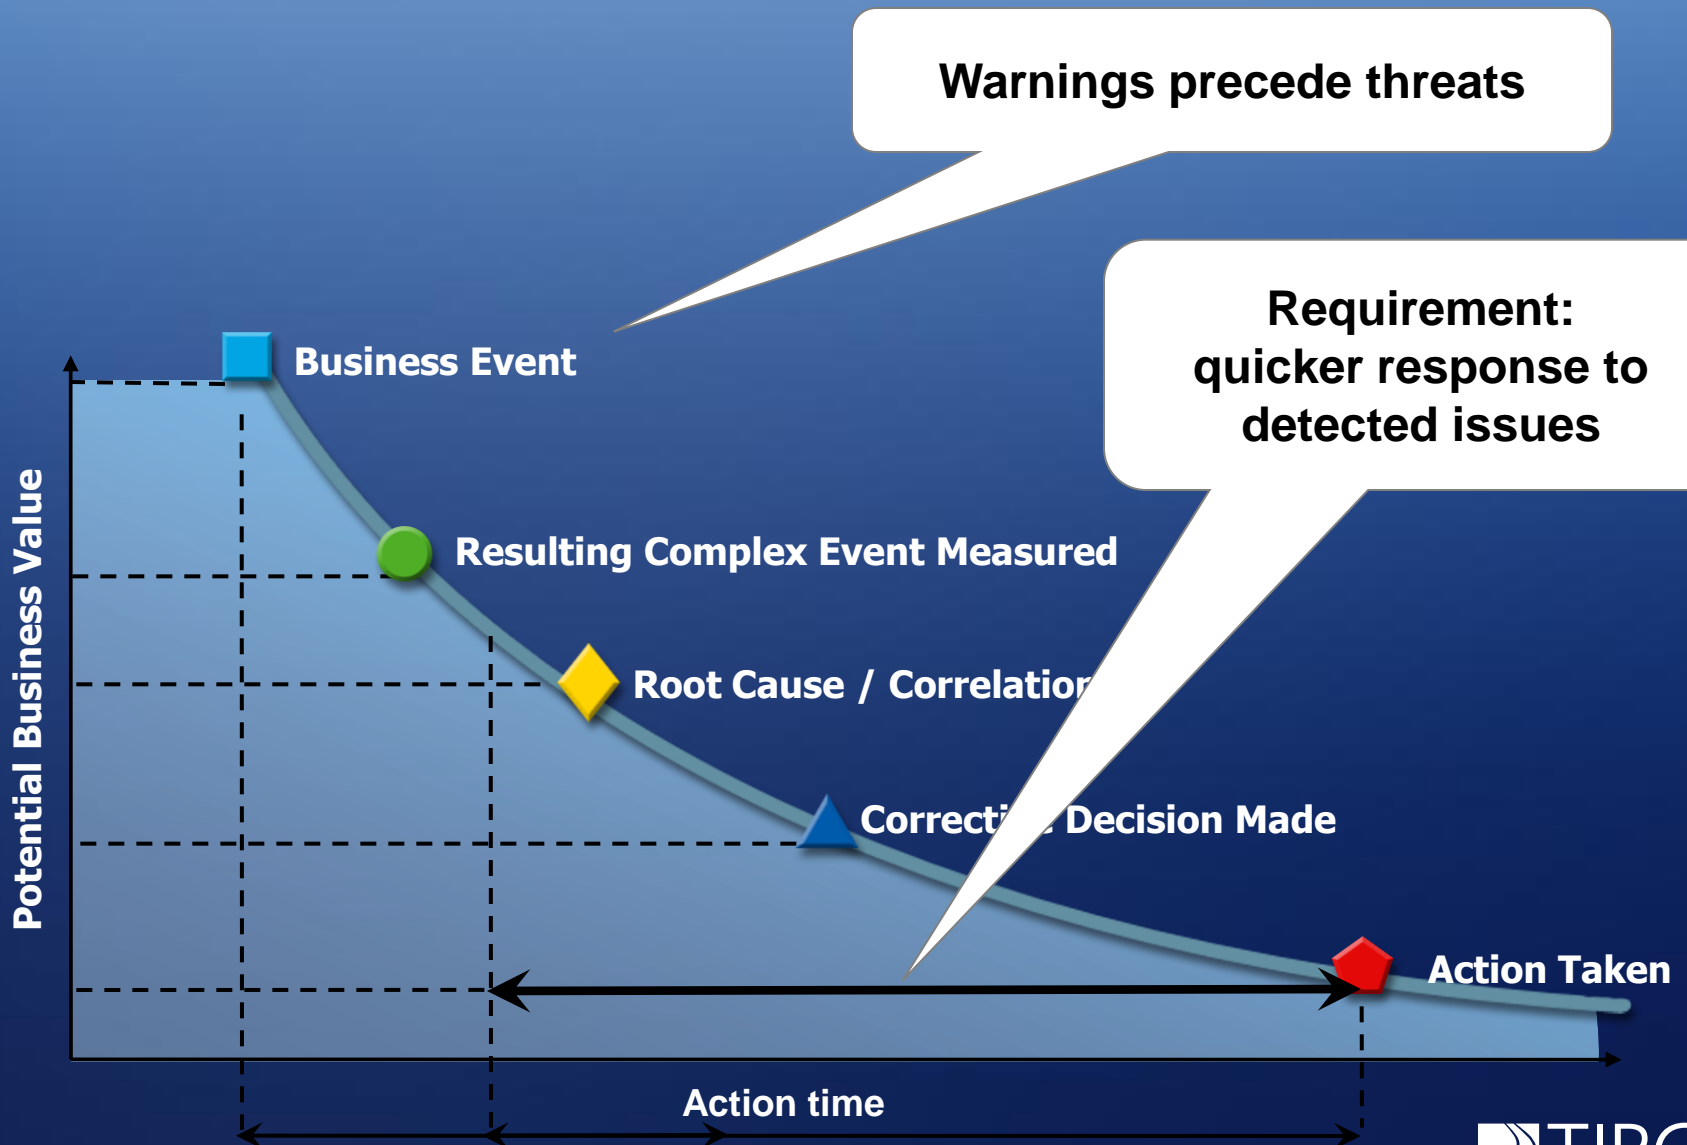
Warnings precede threats

Requirement: quicker response to detected issues

Business Event

Resulting Complex Event Measured

Root Cause / Correlation

Correcti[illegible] Decision Made

Action Taken

Potential Business Value

Action time

TIB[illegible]